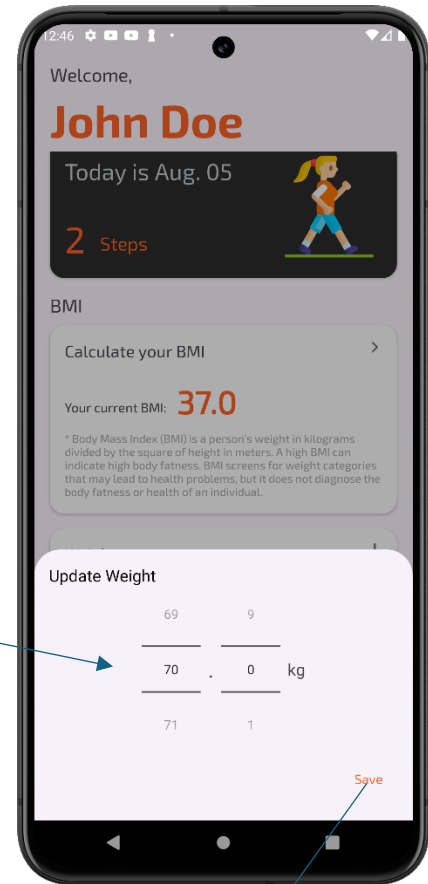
12:46

Welcome,

John Doe

Today is Aug. 05

2 Steps

BMI

Calculate your BMI

Your current BMI: 37.0

* Body Mass Index (BMI) is a person's weight in kilograms divided by the square of height in meters. A high BMI can indicate high body fatness. BMI screens for weight categories that may lead to health problems, but it does not diagnose the body fatness or health of an individual.

Update Weight

69 9

70 . 0 kg

71 1

Save